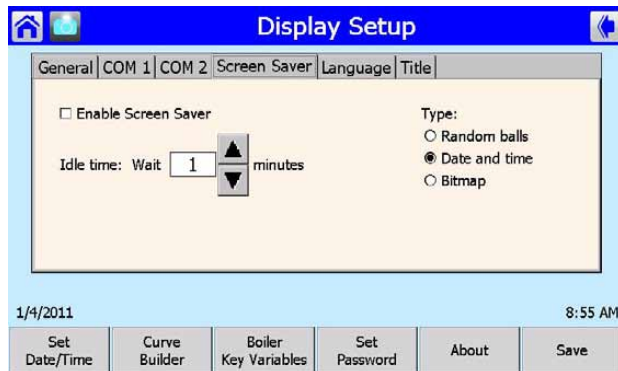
Display Setup

General | COM 1 | COM 2 | Screen Saver | Language | Title

☐ Enable Screen Saver

Idle time: Wait 1 minutes

Type:
○ Random balls
● Date and time
○ Bitmap

1/4/2011

8:55 AM

| Set Date/Time | Curve Builder | Boiler Key Variables | Set Password | About | Save |
|---|---|---|---|---|---|